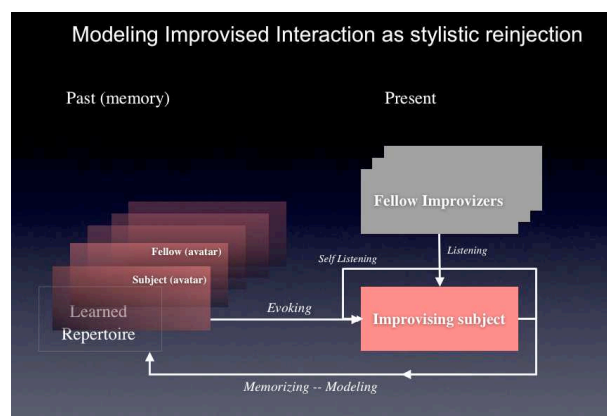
Modeling Improvised Interaction as stylistic reinjection

Past (memory)

Present

Fellow Improvizers

Fellow (avatar)

Subject (avatar)

Learned Repertoire

Self Listening

Listening

Evoking

Improvising subject

Memorizing -- Modeling